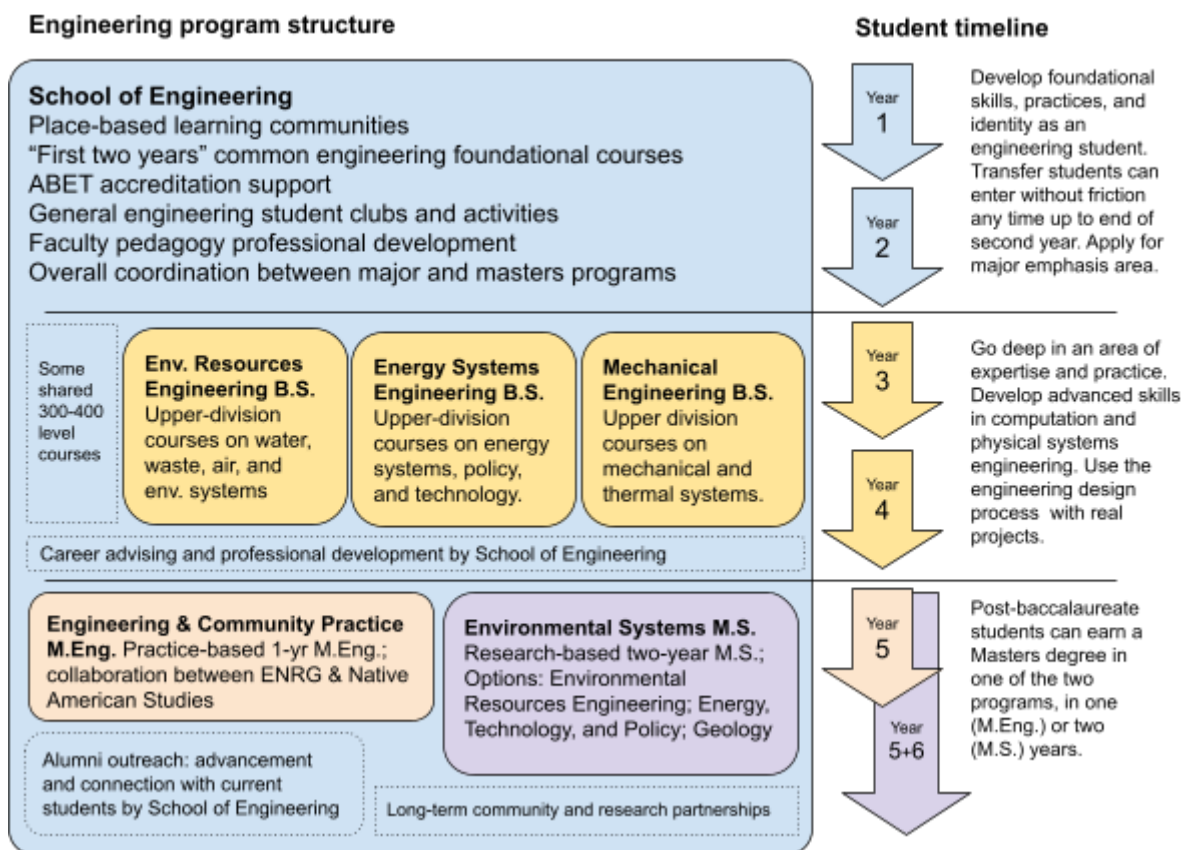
Engineering program structure

Student timeline

School of Engineering
Place-based learning communities
"First two years" common engineering foundational courses
ABET accreditation support
General engineering student clubs and activities
Faculty pedagogy professional development
Overall coordination between major and masters programs

Year 1

Year 2

Develop foundational skills, practices, and identity as an engineering student. Transfer students can enter without friction any time up to end of second year. Apply for major emphasis area.

Some shared 300-400 level courses

Env. Resources Engineering B.S.
Upper-division courses on water, waste, air, and env. systems

Energy Systems Engineering B.S.
Upper-division courses on energy systems, policy, and technology.

Mechanical Engineering B.S.
Upper division courses on mechanical and thermal systems.

Career advising and professional development by School of Engineering

Year 3

Year 4

Go deep in an area of expertise and practice. Develop advanced skills in computation and physical systems engineering. Use the engineering design process with real projects.

Engineering & Community Practice M.Eng. Practice-based 1-yr M.Eng.; collaboration between ENRG & Native American Studies

Environmental Systems M.S.
Research-based two-year M.S.; Options: Environmental Resources Engineering; Energy, Technology, and Policy; Geology

Alumni outreach: advancement and connection with current students by School of Engineering

Long-term community and research partnerships

Year 5

Year 5+6

Post-baccalaureate students can earn a Masters degree in one of the two programs, in one (M.Eng.) or two (M.S.) years.